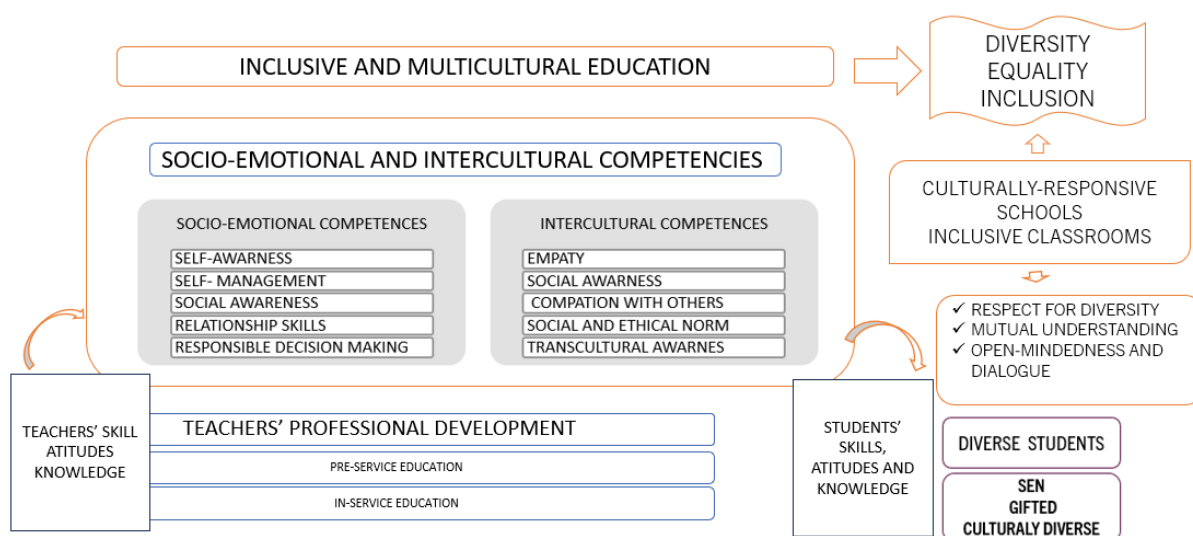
INCLUSIVE AND MULTICULTURAL EDUCATION

DIVERSITY
EQUALITY
INCLUSION

SOCIO-EMOTIONAL AND INTERCULTURAL COMPETENCIES

SOCIO-EMOTIONAL COMPETENCES
SELF-AWARNESS
SELF- MANAGEMENT
SOCIAL AWARENESS
RELATIONSHIP SKILLS
RESPONSIBLE DECISION MAKING

INTERCULTURAL COMPETENCES
EMPATY
SOCIAL AWARNESS
COMPATION WITH OTHERS
SOCIAL AND ETHICAL NORM
TRANSCULTURAL AWARNES

CULTURALLY-RESPONSIVE SCHOOLS
INCLUSIVE CLASSROOMS

✓ RESPECT FOR DIVERSITY
✓ MUTUAL UNDERSTANDING
✓ OPEN-MINDEDNESS AND DIALOGUE

TEACHERS' SKILL ATITUDES KNOWLEDGE

TEACHERS' PROFESSIONAL DEVELOPMENT
PRE-SERVICE EDUCATION
IN-SERVICE EDUCATION

STUDENTS' SKILLS, ATITUDES AND KNOWLEDGE

DIVERSE STUDENTS

SEN
GIFTED
CULTURALY DIVERSE